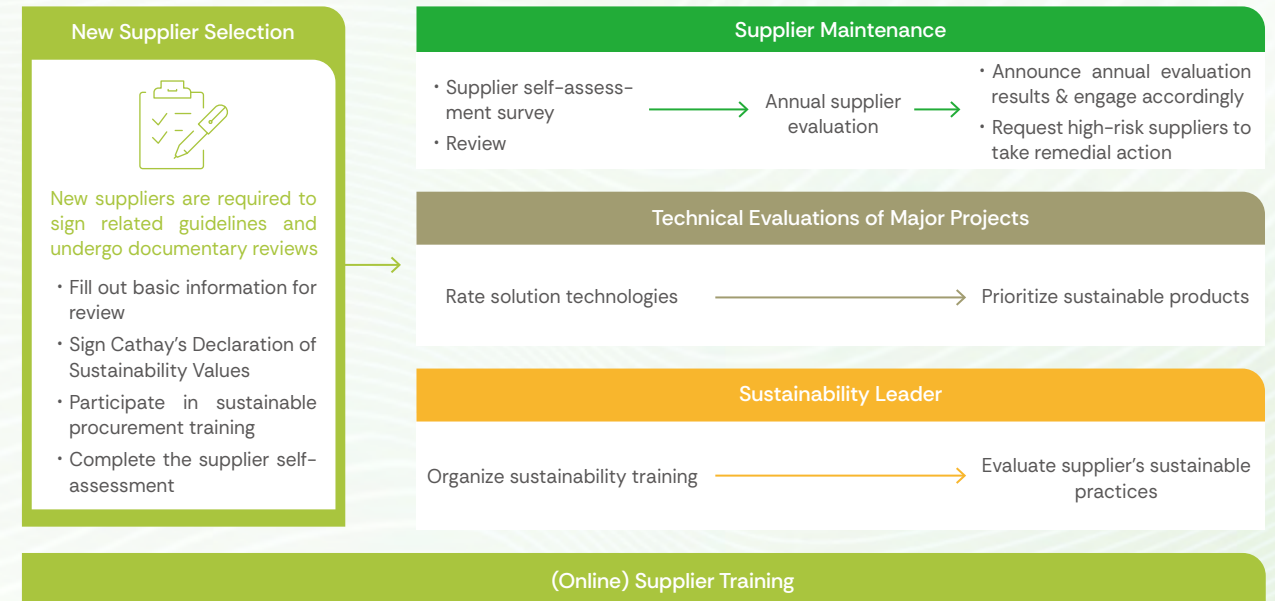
New Supplier Selection

New suppliers are required to sign related guidelines and undergo documentary reviews

・Fill out basic information for review
・Sign Cathay's Declaration of Sustainability Values
・Participate in sustainable procurement training
・Complete the supplier self-assessment

Supplier Maintenance

・Supplier self-assessment survey
・Review

Annual supplier evaluation

・Announce annual evaluation results & engage accordingly
・Request high-risk suppliers to take remedial action

Technical Evaluations of Major Projects

Rate solution technologies

Prioritize sustainable products

Sustainability Leader

Organize sustainability training

Evaluate supplier's sustainable practices

(Online) Supplier Training